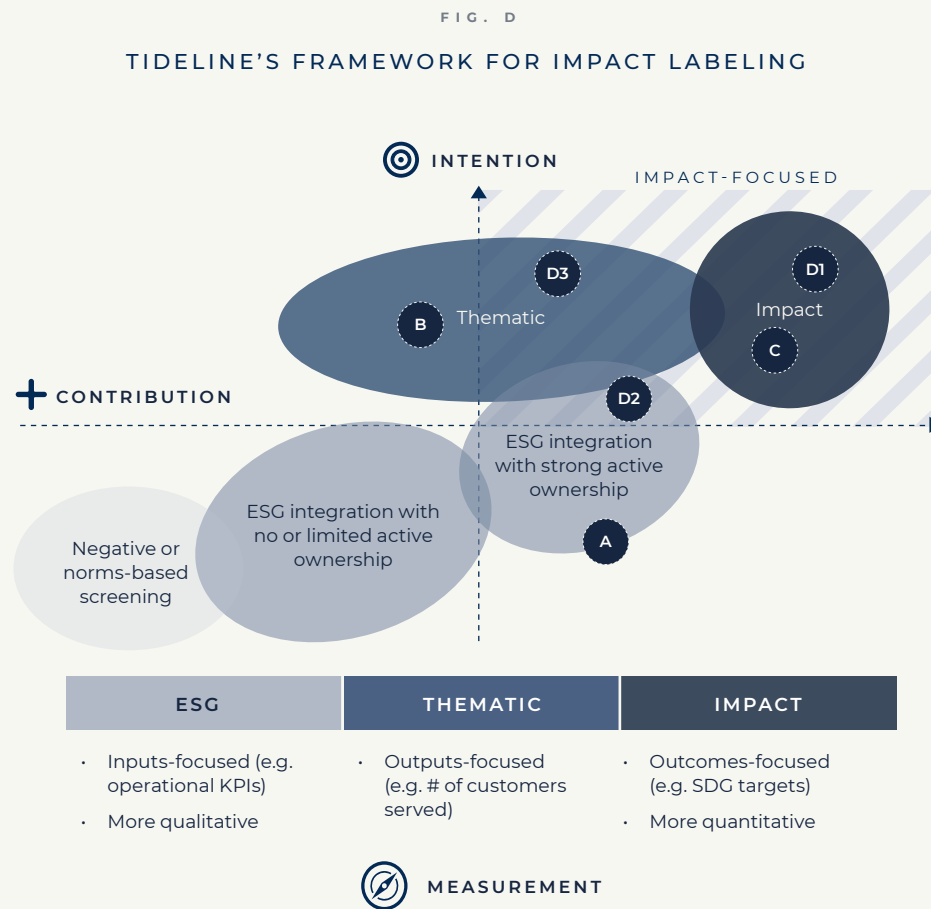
FIG. D

TIDELINE'S FRAMEWORK FOR IMPACT LABELING

INTENTION

IMPACT-FOCUSED

D3

D1

B

Thematic

Impact

C

CONTRIBUTION

D2

ESG integration with strong active ownership

ESG integration with no or limited active ownership

A

Negative or norms-based screening

| ESG | THEMATIC | IMPACT |
|---|---|---|
| • Inputs-focused (e.g. operational KPIs) • More qualitative | • Outputs-focused (e.g. # of customers served) | • Outcomes-focused (e.g. SDG targets) • More quantitative |

MEASUREMENT